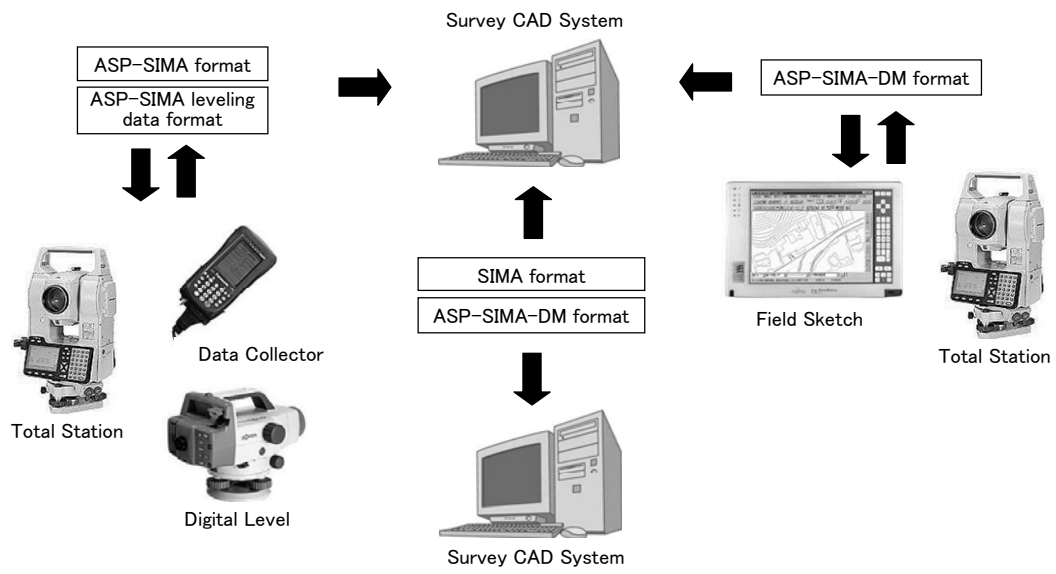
Survey CAD System

ASP-SIMA format

ASP-SIMA leveling data format

ASP-SIMA-DM format

Data Collector

Total Station

Digital Level

SIMA format

ASP-SIMA-DM format

Field Sketch

Total Station

Survey CAD System